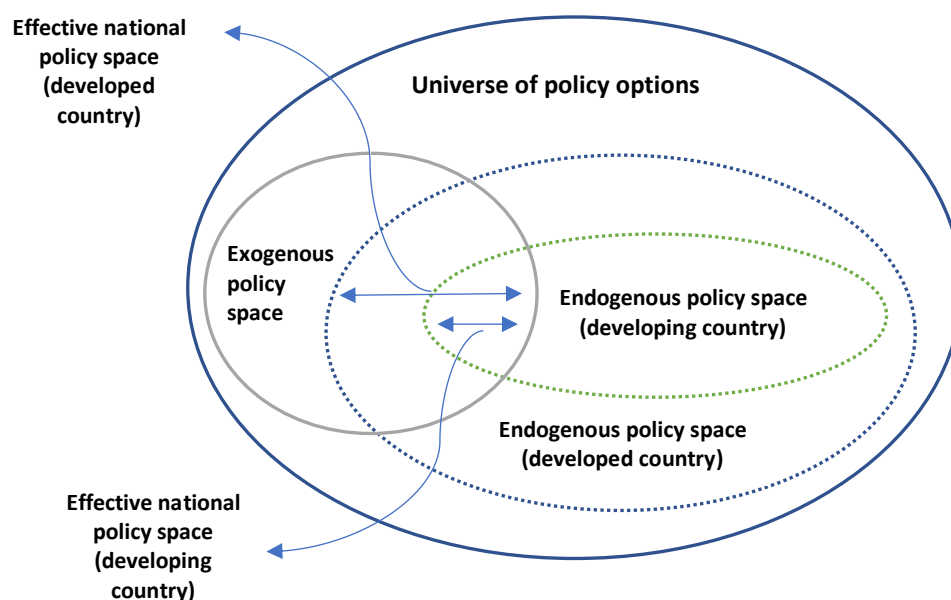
Effective national policy space (developed country)

Universe of policy options

Exogenous policy space

Endogenous policy space (developing country)

Endogenous policy space (developed country)

Effective national policy space (developing country)